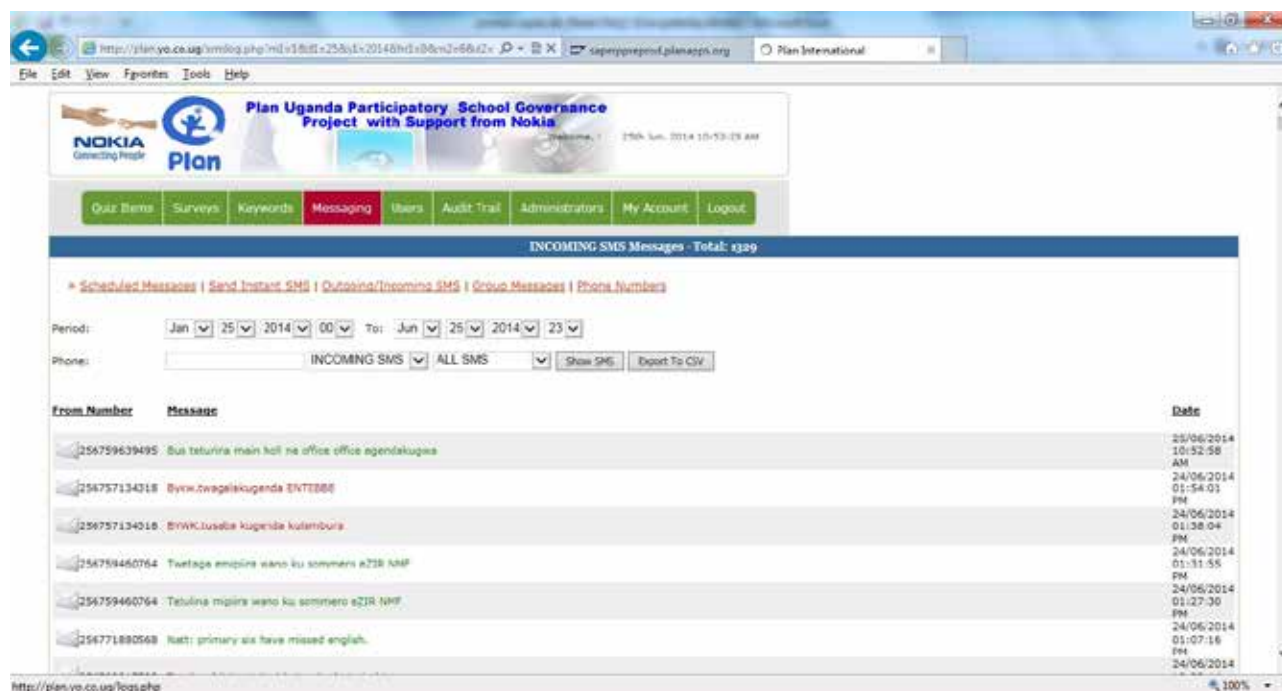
http://plan.yo.co.ug/smslog.php?m1=1&d1=25&y1=2014&h1=0&m2=6&d2= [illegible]
sapenyprepod.planapps.org
Plan International

File Edit View Favorites Tools Help

NOKIA Connecting People
Plan
Plan Uganda Participatory School Governance Project with Support from Nokia
Welcome, !
25th Jun, 2014 10:53:29 AM

Quiz Items | Surveys | Keywords | Messaging | Users | Audit Trail | Administrators | My Account | Logout

INCOMING SMS Messages - Total: 1329

» Scheduled Messages | Send Instant SMS | Outgoing/Incoming SMS | Group Messages | Phone Numbers

Period: Jan 25 2014 00 To: Jun 25 2014 23
Phone: INCOMING SMS ALL SMS Show SMS Export To CSV

| From Number | Message | Date |
|---|---|---|
| 256759639495 | Bus tetulina main holl ne office office agendakugwa | 25/06/2014 10:52:58 AM |
| 256757134318 | Byow.twagalakuganda ENTEBBE | 24/06/2014 01:54:01 PM |
| 256757134318 | BYWK.tusaba kugenda kulembura | 24/06/2014 01:38:04 PM |
| 256759460764 | Twetaga emipiira wano ku sommero eZIR NMF | 24/06/2014 01:31:55 PM |
| 256759460764 | Tetulina mipiira wano ku sommero eZIR NMF | 24/06/2014 01:27:30 PM |
| 256771880568 | Natt: primary six have missed english. | 24/06/2014 01:07:16 PM |
| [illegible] | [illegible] | 24/06/2014 |

http://plan.yo.co.ug/logs.php
100%